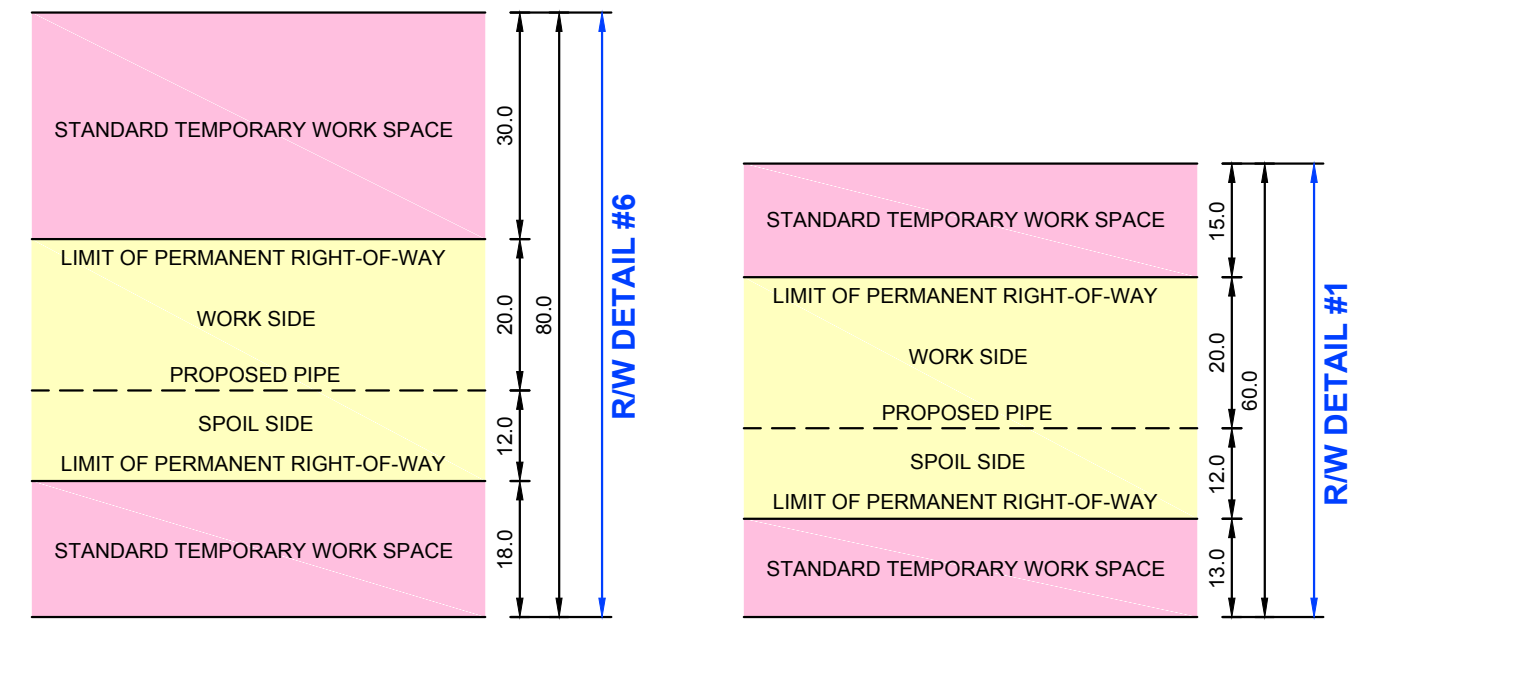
STANDARD TEMPORARY WORK SPACE

LIMIT OF PERMANENT RIGHT-OF-WAY

WORK SIDE

PROPOSED PIPE

SPOIL SIDE

LIMIT OF PERMANENT RIGHT-OF-WAY

STANDARD TEMPORARY WORK SPACE

30.0

20.0

12.0

18.0

80.0

R/W DETAIL #6

STANDARD TEMPORARY WORK SPACE

LIMIT OF PERMANENT RIGHT-OF-WAY

WORK SIDE

PROPOSED PIPE

SPOIL SIDE

LIMIT OF PERMANENT RIGHT-OF-WAY

STANDARD TEMPORARY WORK SPACE

15.0

20.0

12.0

13.0

60.0

R/W DETAIL #1